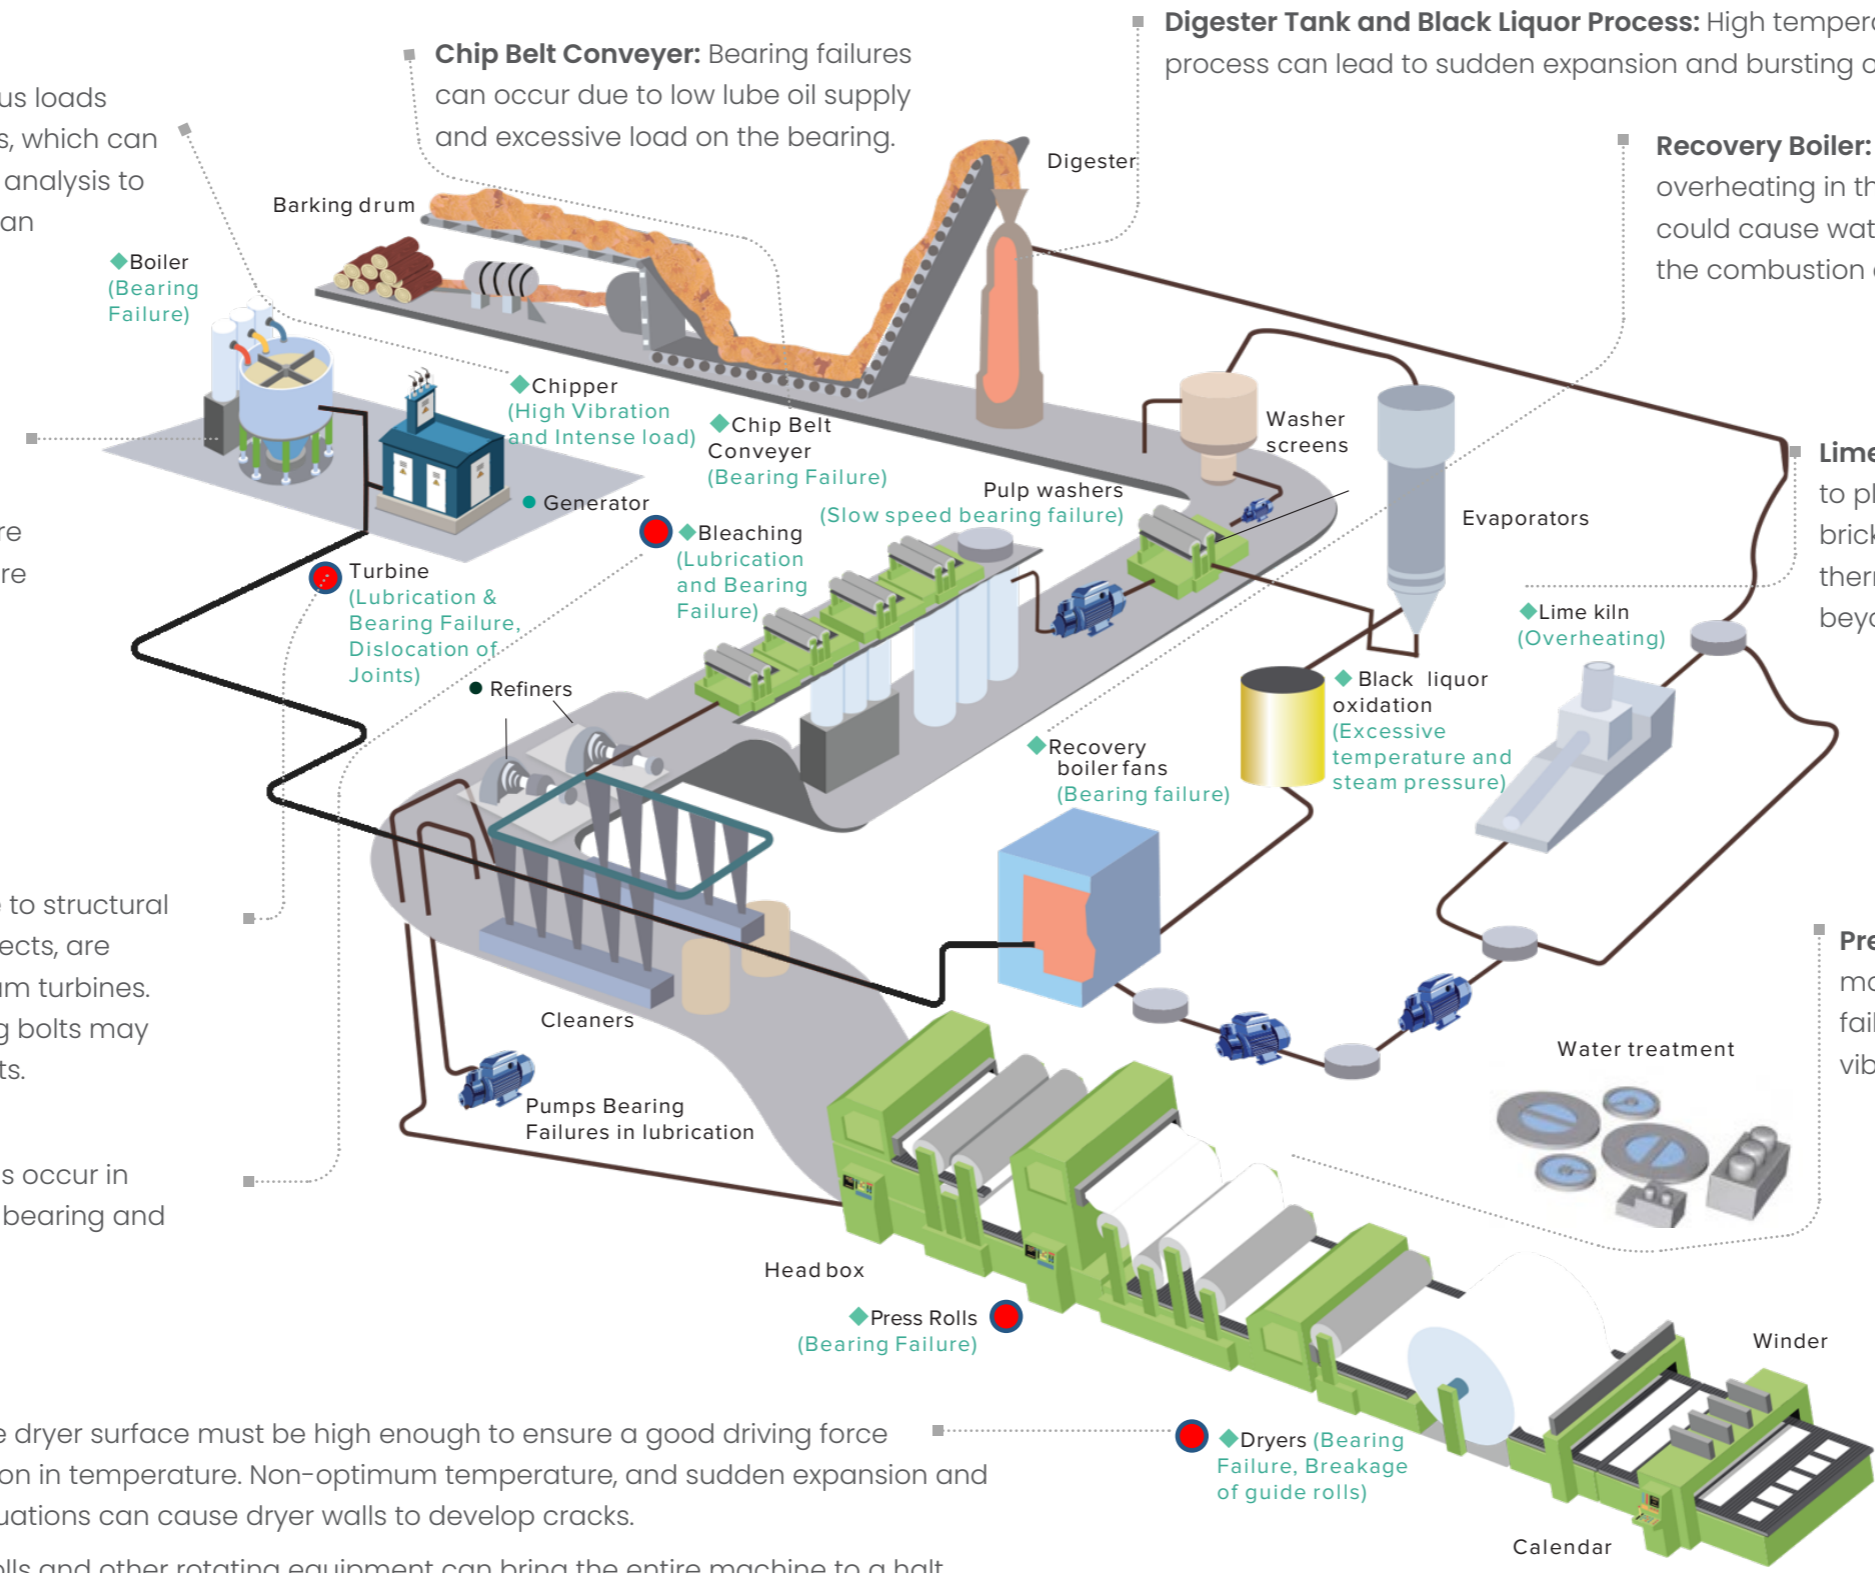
**Chip Belt Conveyer:** Bearing failures can occur due to low lube oil supply and excessive load on the bearing.

**Digester Tank and Black Liquor Process:** High temper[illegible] process can lead to sudden expansion and bursting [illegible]

**Recovery Boiler:** overheating in th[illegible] could cause wat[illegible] the combustion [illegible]

us loads s, which can analysis to an

Lime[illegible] to pl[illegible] brick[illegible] therm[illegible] beyo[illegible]

re re

to structural ects, are m turbines. g bolts may ts.

Pre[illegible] ma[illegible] fai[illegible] vib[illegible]

s occur in bearing and

e dryer surface must be high enough to ensure a good driving force on in temperature. Non-optimum temperature, and sudden expansion and uations can cause dryer walls to develop cracks.

olls and other rotating equipment can bring the entire machine to a halt

Barking drum

Digester

Boiler (Bearing Failure)

Chipper (High Vibration and Intense load)

Chip Belt Conveyor (Bearing Failure)

Washer screens

Pulp washers (Slow speed bearing failure)

Evaporators

Generator

Bleaching (Lubrication and Bearing Failure)

Turbine (Lubrication & Bearing Failure, Dislocation of Joints)

Lime kiln (Overheating)

Black liquor oxidation (Excessive temperature and steam pressure)

Refiners

Recovery boiler fans (Bearing failure)

Cleaners

Water treatment

Pumps Bearing Failures in lubrication

Head box

Press Rolls (Bearing Failure)

Winder

Dryers (Bearing Failure, Breakage of guide rolls)

Calendar